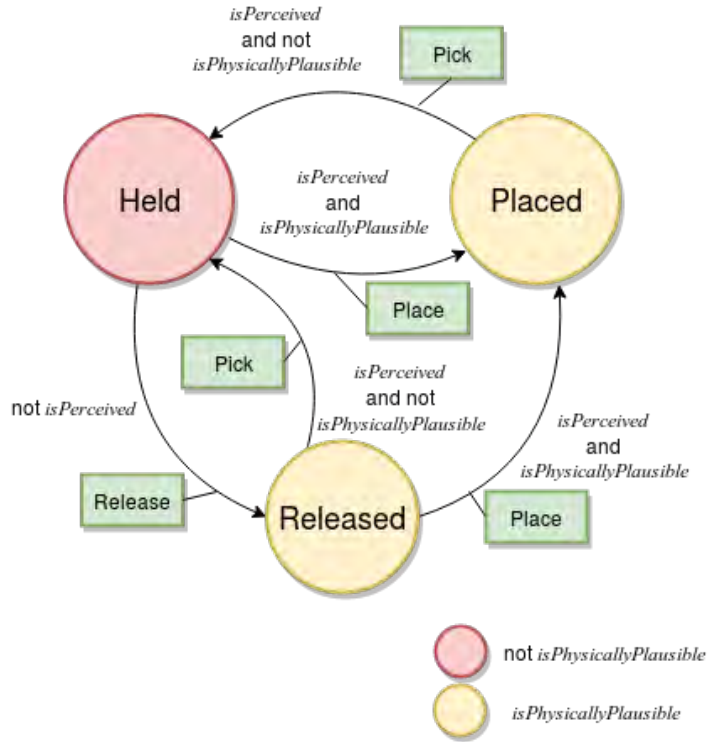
isPerceived and not isPhysicallyPlausible

Pick

Held

isPerceived and isPhysicallyPlausible

Placed

Place

Pick

isPerceived and not isPhysicallyPlausible

not isPerceived

isPerceived and isPhysicallyPlausible

Release

Released

Place

not isPhysicallyPlausible

isPhysicallyPlausible